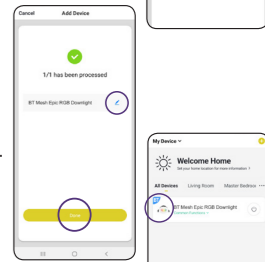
Cancel
Add Device

1/1 has been processed

BT Mesh Epic RGB Downlight

Done

My Device
Welcome Home
Set your home location for more information >
All Devices
Living Room
Master Bedroo
BT Mesh Epic RGB Downlight
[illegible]